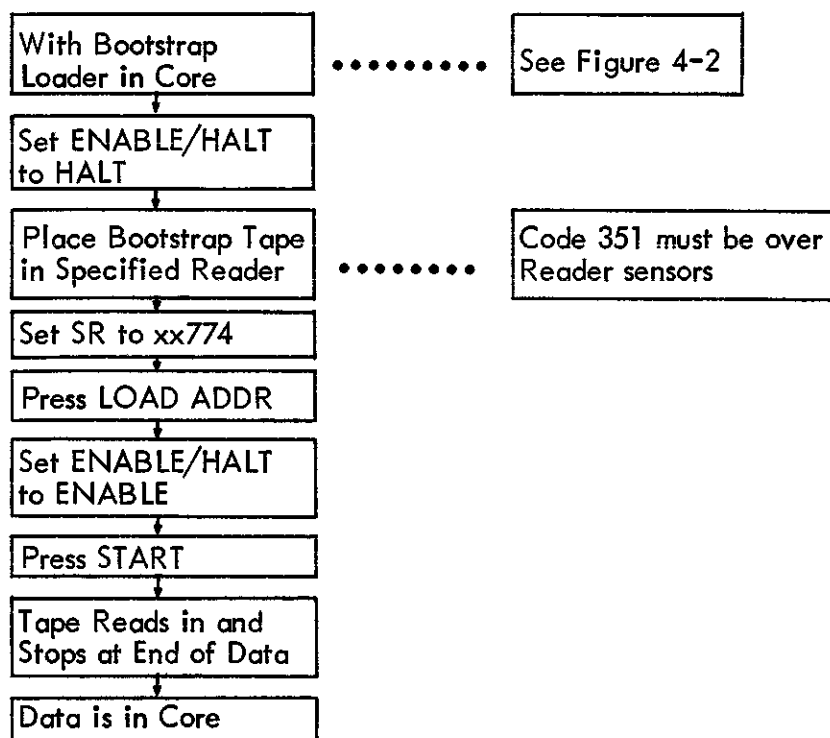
With Bootstrap Loader in Core

See Figure 4-2

Set ENABLE/HALT to HALT

Place Bootstrap Tape in Specified Reader

Code 351 must be over Reader sensors

Set SR to xx774

Press LOAD ADDR

Set ENABLE/HALT to ENABLE

Press START

Tape Reads in and Stops at End of Data

Data is in Core